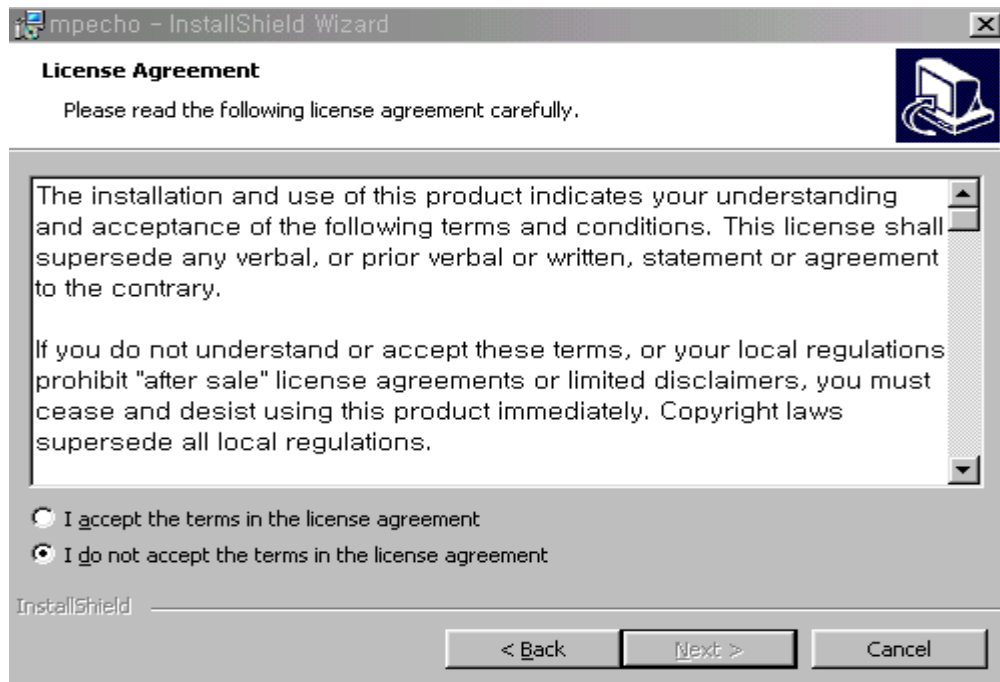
mpecho - InstallShield Wizard

License Agreement

Please read the following license agreement carefully.

The installation and use of this product indicates your understanding and acceptance of the following terms and conditions. This license shall supersede any verbal, or prior verbal or written, statement or agreement to the contrary.

If you do not understand or accept these terms, or your local regulations prohibit "after sale" license agreements or limited disclaimers, you must cease and desist using this product immediately. Copyright laws supersede all local regulations.

I accept the terms in the license agreement

I do not accept the terms in the license agreement

InstallShield

< Back

Next >

Cancel